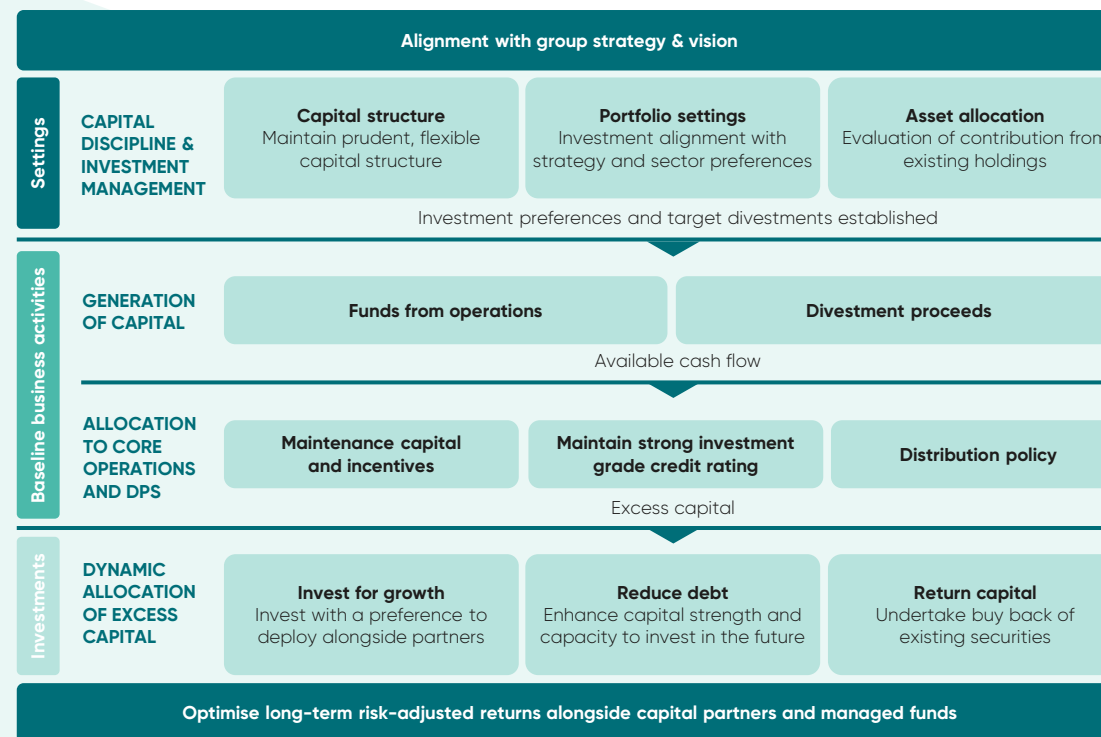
Alignment with group strategy & vision

Settings

CAPITAL DISCIPLINE & INVESTMENT MANAGEMENT

Capital structure
Maintain prudent, flexible capital structure

Portfolio settings
Investment alignment with strategy and sector preferences

Asset allocation
Evaluation of contribution from existing holdings

Investment preferences and target divestments established

Baseline business activities

GENERATION OF CAPITAL

Funds from operations

Divestment proceeds

Available cash flow

ALLOCATION TO CORE OPERATIONS AND DPS

Maintenance capital and incentives

Maintain strong investment grade credit rating

Distribution policy

Excess capital

Investments

DYNAMIC ALLOCATION OF EXCESS CAPITAL

Invest for growth
Invest with a preference to deploy alongside partners

Reduce debt
Enhance capital strength and capacity to invest in the future

Return capital
Undertake buy back of existing securities

Optimise long-term risk-adjusted returns alongside capital partners and managed funds